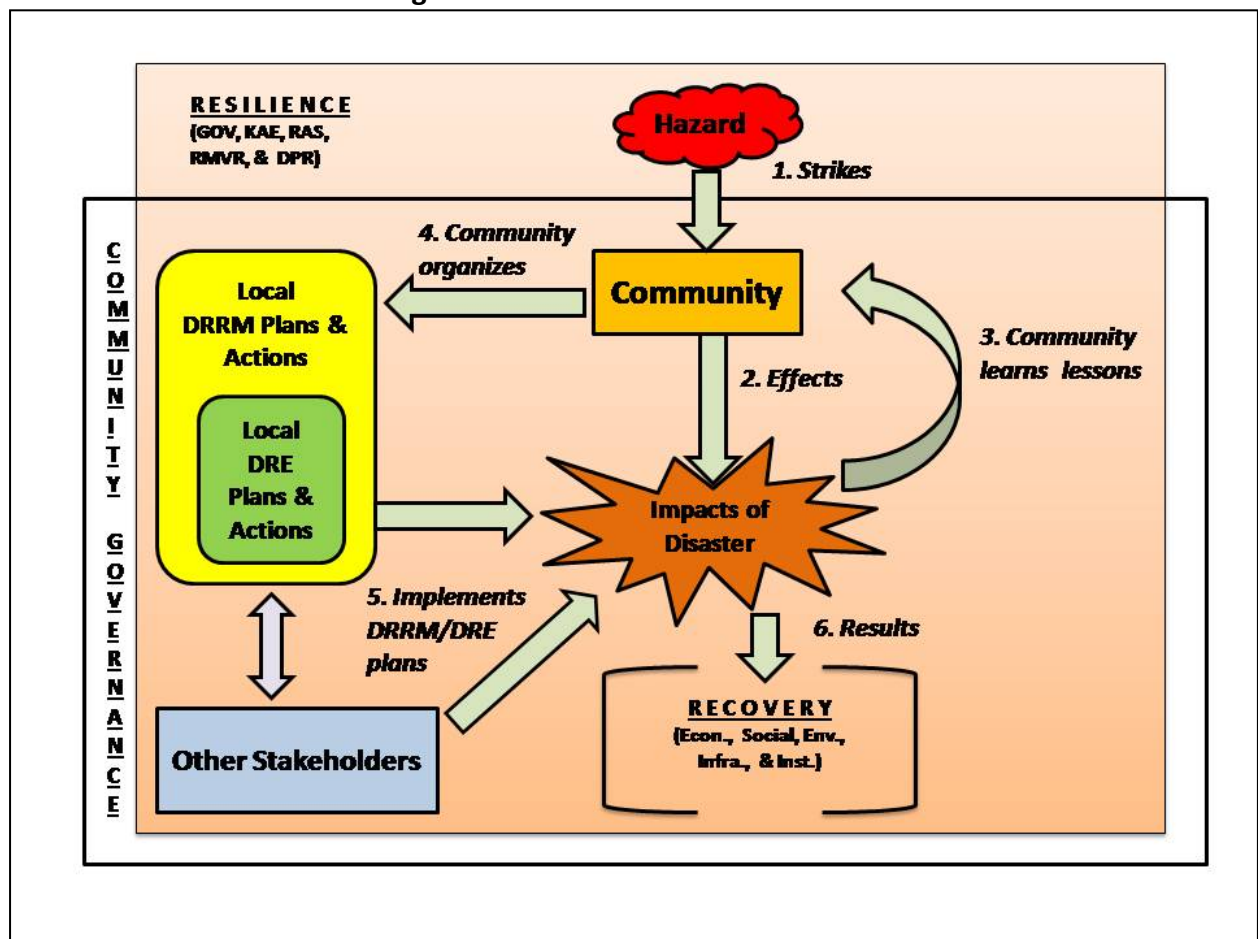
RESILIENCE
(GOV, KAE, RAS, RMVR, & DPR)

Hazard

1. Strikes

COMMUNITY GOVERNANCE

4. Community organizes

Community

Local DRRM Plans & Actions

Local DRE Plans & Actions

2. Effects

3. Community learns lessons

Impacts of Disaster

5. Implements DRRM/DRE plans

6. Results

Other Stakeholders

RECOVERY
(Econ., Social, Env., Infra., & Inst.)